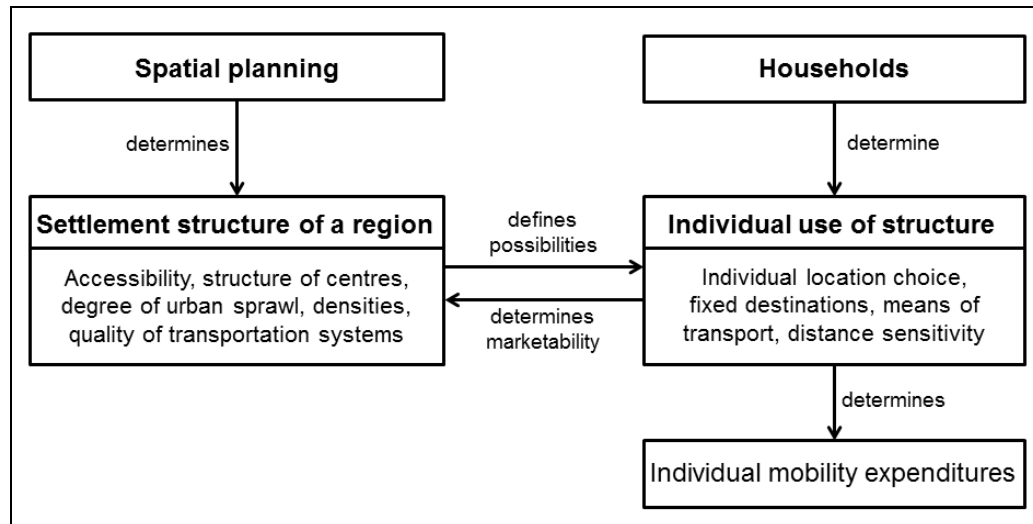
Spatial planning

determines

Settlement structure of a region

Accessibility, structure of centres, degree of urban sprawl, densities, quality of transportation systems

Households

determine

Individual use of structure

Individual location choice, fixed destinations, means of transport, distance sensitivity

defines possibilities

determines marketability

determines

Individual mobility expenditures